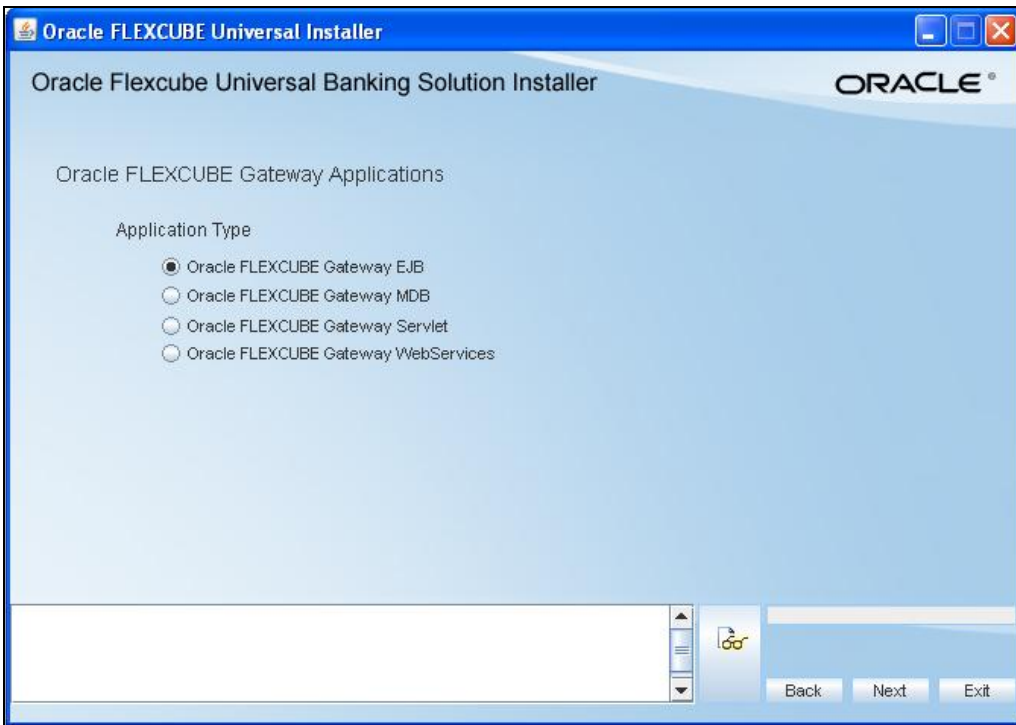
Oracle FLEXCUBE Universal Installer

Oracle Flexcube Universal Banking Solution Installer

ORACLE®

Oracle FLEXCUBE Gateway Applications

Application Type

Oracle FLEXCUBE Gateway EJB

Oracle FLEXCUBE Gateway MDB

Oracle FLEXCUBE Gateway Servlet

Oracle FLEXCUBE Gateway WebServices

Back

Next

Exit